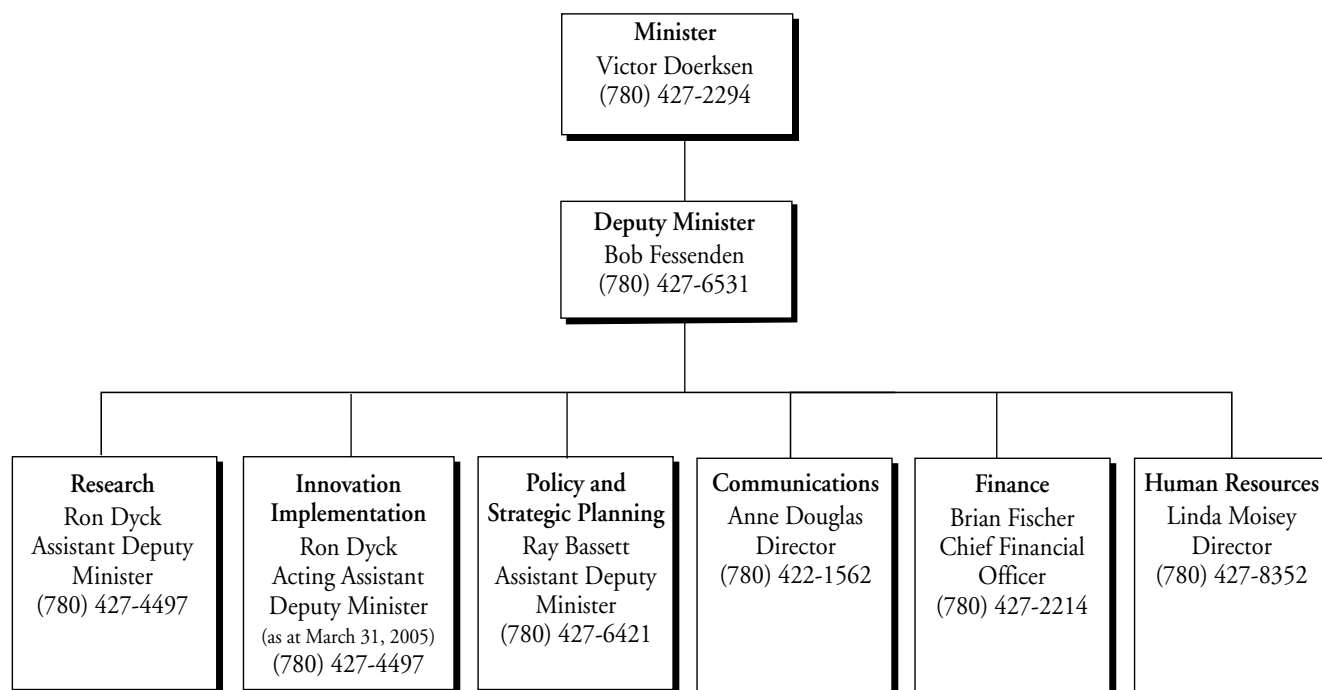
Minister
Victor Doerksen
(780) 427-2294

Deputy Minister
Bob Fessenden
(780) 427-6531

Research
Ron Dyck
Assistant Deputy Minister
(780) 427-4497

Innovation Implementation
Ron Dyck
Acting Assistant Deputy Minister
(as at March 31, 2005)
(780) 427-4497

Policy and Strategic Planning
Ray Bassett
Assistant Deputy Minister
(780) 427-6421

Communications
Anne Douglas
Director
(780) 422-1562

Finance
Brian Fischer
Chief Financial Officer
(780) 427-2214

Human Resources
Linda Moisey
Director
(780) 427-8352